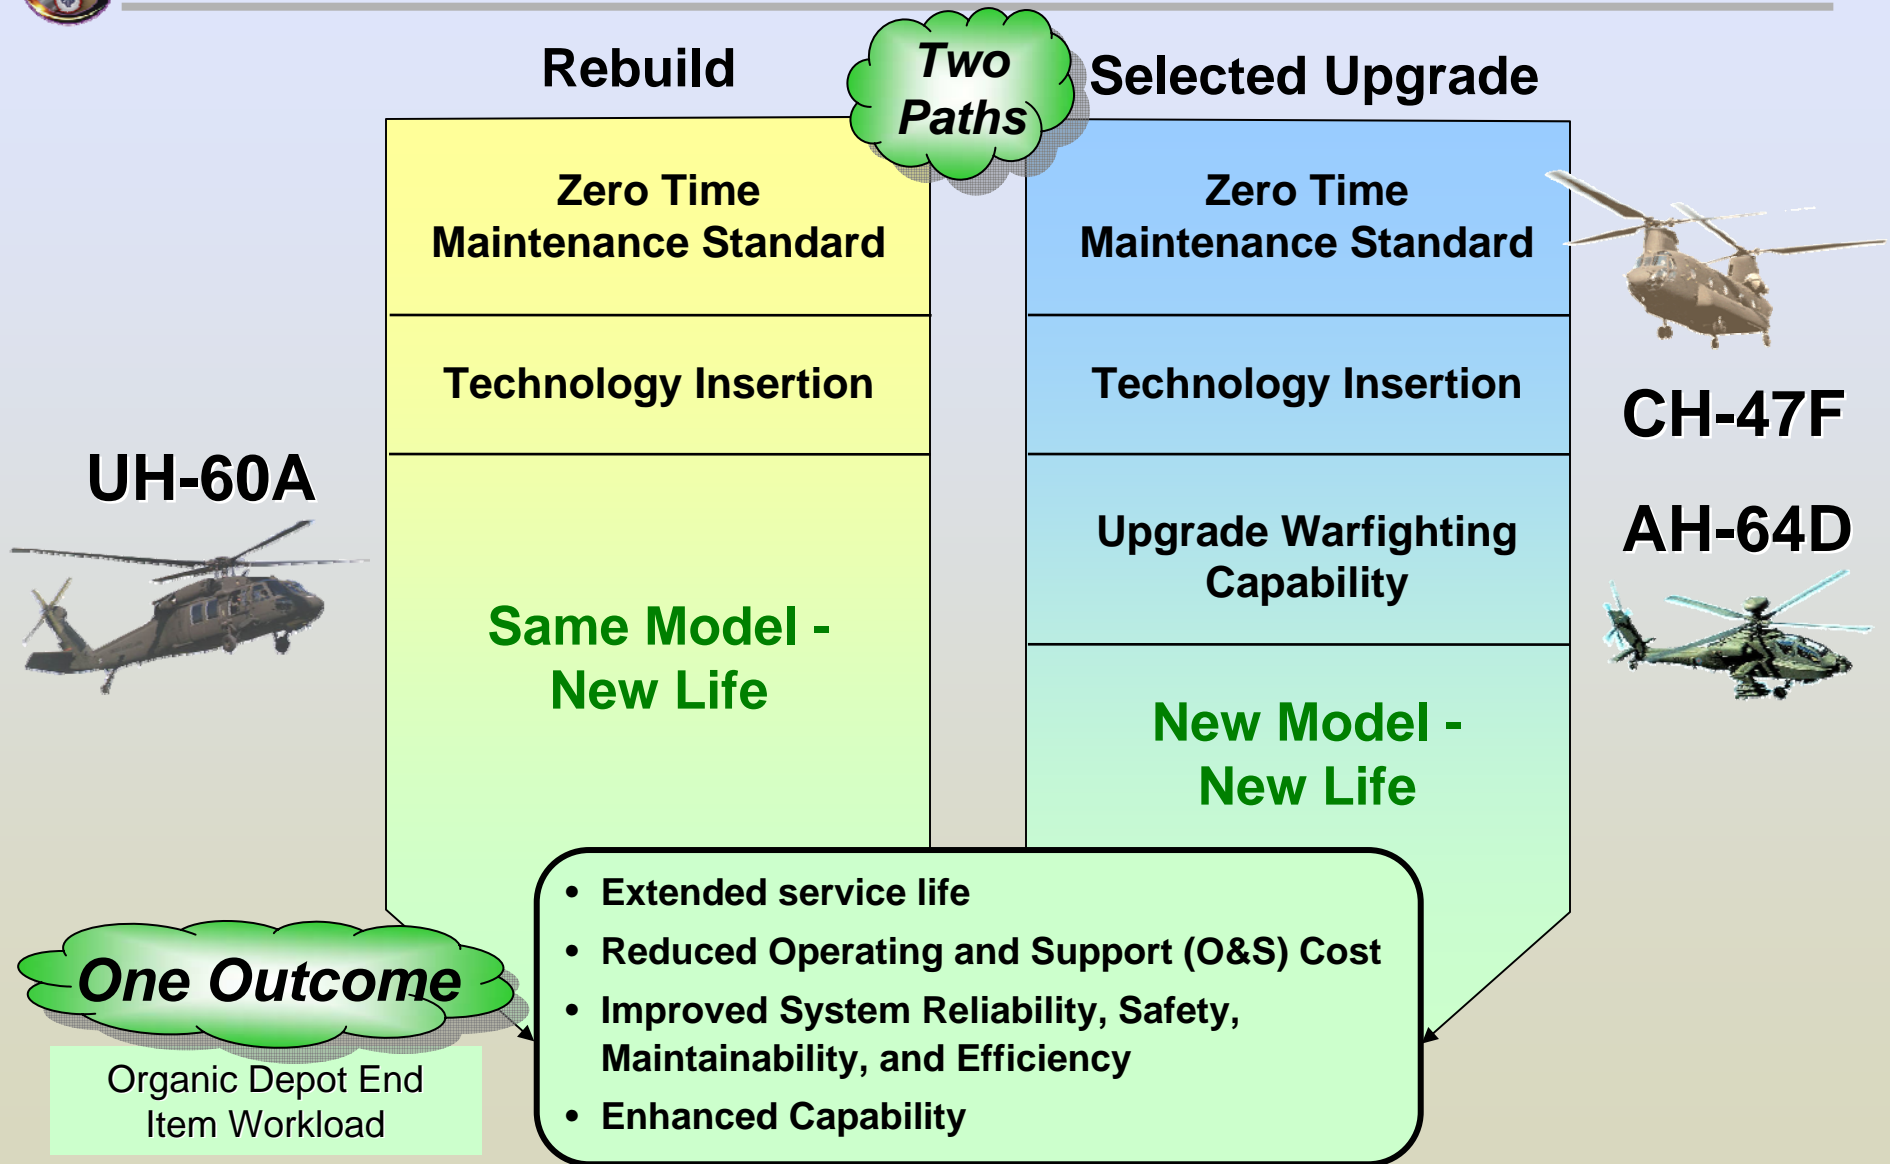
Rebuild

Two Paths

Selected Upgrade

Zero Time Maintenance Standard

Technology Insertion

Same Model - New Life

Zero Time Maintenance Standard

Technology Insertion

Upgrade Warfighting Capability

New Model - New Life

UH-60A

CH-47F

AH-64D

One Outcome

Organic Depot End Item Workload

• Extended service life
• Reduced Operating and Support (O&S) Cost
• Improved System Reliability, Safety, Maintainability, and Efficiency
• Enhanced Capability